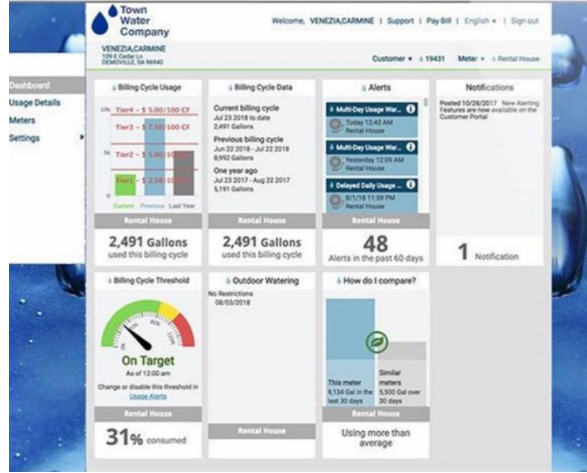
Town Water Company

Welcome, VENEZIA,CARMINE | Support | Pay Bill | English ▾ | Sign out

VENEZIA,CARMINE
109 E Cedar Ln
DEMOVILLE, SA 96940

Customer ▾ 19431 Meter ▾ Rental House

Dashboard
Usage Details
Meters
Settings

Billing Cycle Usage

Tier4 – $ 5.00/100 CF
Tier3 – $ 3.50/100 CF
Tier2 – $ 3.00/100 CF
Tier1 – $ 2.50/100 CF

Current Previous Last Year

Rental House

2,491 Gallons
used this billing cycle

Billing Cycle Data

Current billing cycle
Jul 23 2018 to date
2,491 Gallons

Previous billing cycle
Jun 22 2018 - Jul 22 2018
8,992 Gallons

One year ago
Jul 23 2017 - Aug 22 2017
5,191 Gallons

Rental House

2,491 Gallons
used this billing cycle

Alerts

Multi-Day Usage War...
Today 12:43 AM
Rental House

Multi-Day Usage War...
Yesterday 12:09 AM
Rental House

Delayed Daily Usage ...
8/1/18 11:59 PM
Rental House

Rental House

48
Alerts in the past 60 days

Notifications

Posted 10/26/2017 New Alerting Features are now available on the Customer Portal

1 Notification

Billing Cycle Threshold

On Target
As of 12:00 am
Change or disable this threshold in Usage Alerts

Rental House

31% consumed

Outdoor Watering

No Restrictions
08/03/2018

Rental House

How do I compare?

This meter
9,134 Gal in the last 30 days

Similar meters
5,500 Gal over 30 days

Rental House

Using more than average